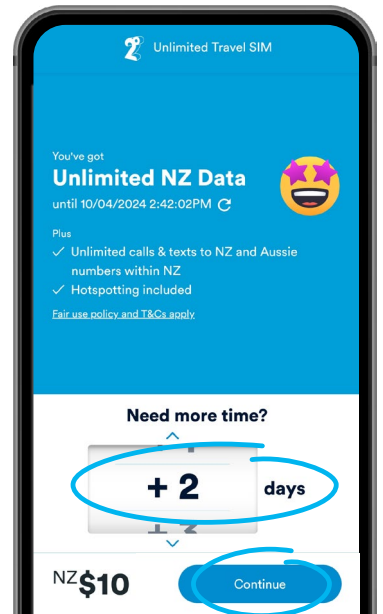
2° Unlimited Travel SIM

You've got
Unlimited NZ Data
until 10/04/2024 2:42:02PM

Plus
✓ Unlimited calls & texts to NZ and Aussie numbers within NZ
✓ Hotspotting included

Fair use policy and T&Cs apply

Need more time?

+ 2 days

NZ$10

Continue